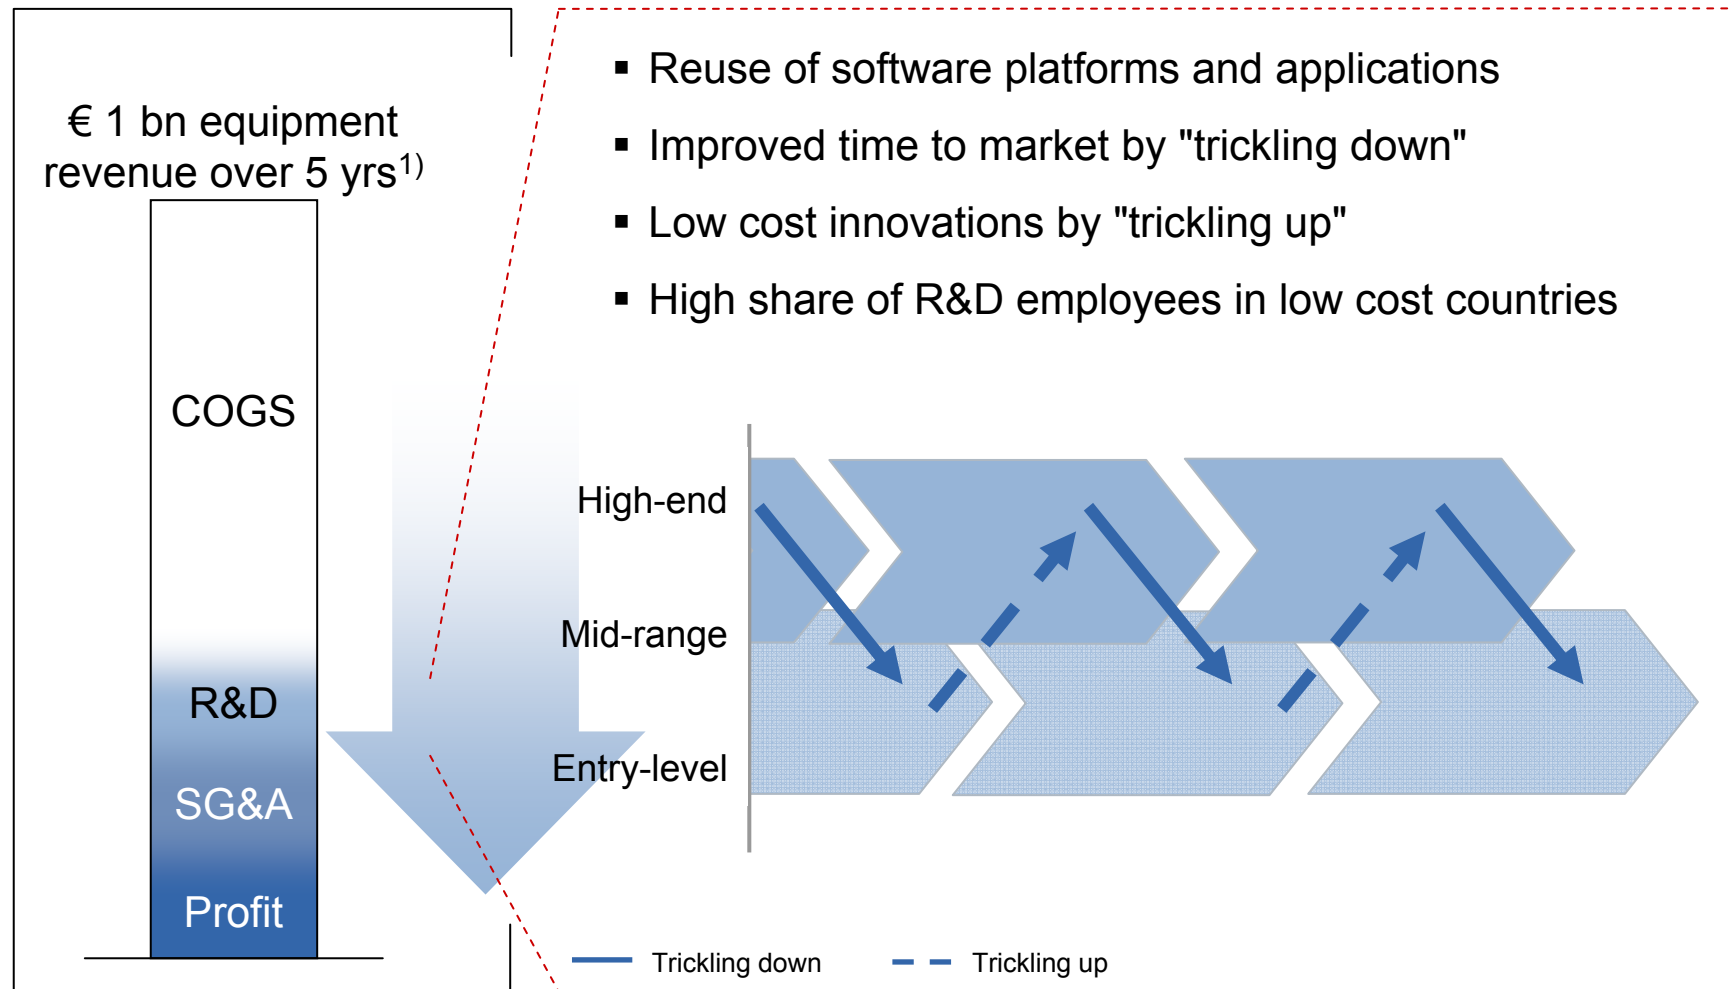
€ 1 bn equipment revenue over 5 yrs$^{1)}$

COGS

R&D

SG&A

Profit

▪ Reuse of software platforms and applications

▪ Improved time to market by "trickling down"

▪ Low cost innovations by "trickling up"

▪ High share of R&D employees in low cost countries

High-end

Mid-range

Entry-level

Trickling down

Trickling up